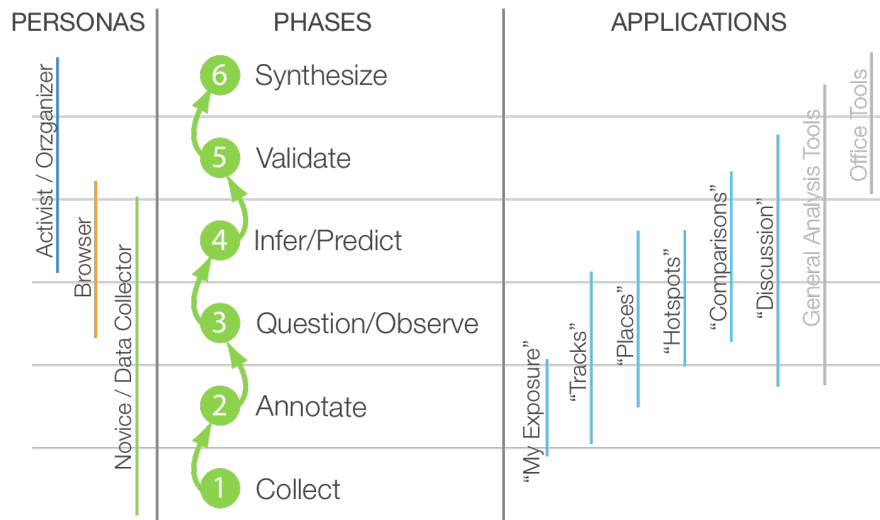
PERSONAS

Activist / Orzganizer

Browser

Novice / Data Collector

PHASES

6 Synthesize

5 Validate

4 Infer/Predict

3 Question/Observe

2 Annotate

1 Collect

APPLICATIONS

“My Exposure”

“Tracks”

“Places”

“Hotspots”

“Comparisons”

“Discussion”

General Analysis Tools

Office Tools